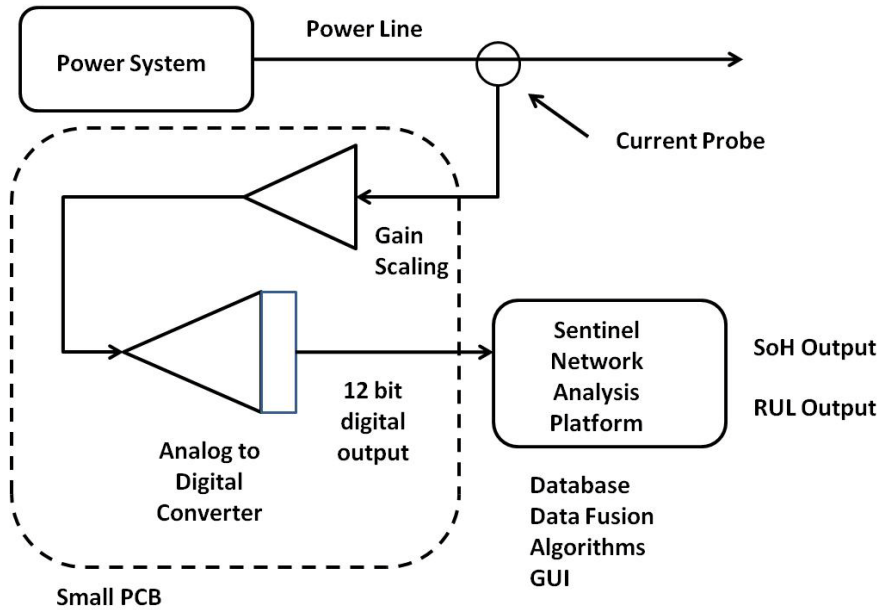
Power System

Power Line

Current Probe

Gain Scaling

Sentinel Network Analysis Platform

SoH Output

RUL Output

12 bit digital output

Analog to Digital Converter

Database
Data Fusion
Algorithms
GUI

Small PCB